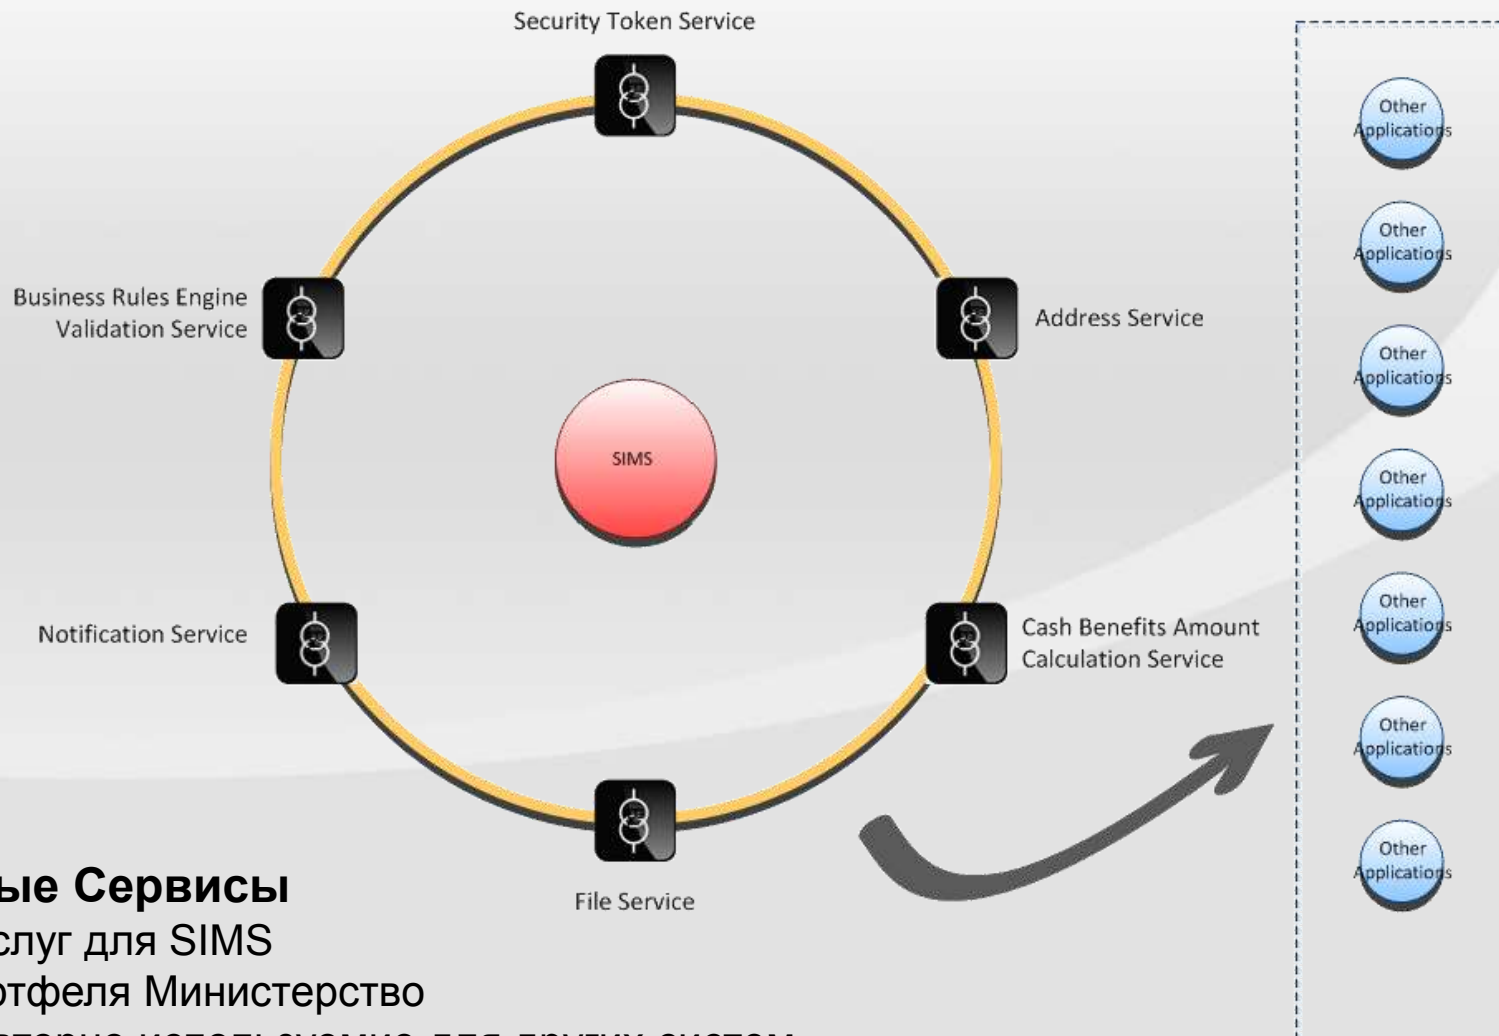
Security Token Service

Business Rules Engine Validation Service

Address Service

SIMS

Notification Service

Cash Benefits Amount Calculation Service

File Service

Other Applications

Other Applications

Other Applications

Other Applications

Other Applications

Other Applications

Other Applications

ые Сервисы
слуг для SIMS
отфеля Министерство
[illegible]